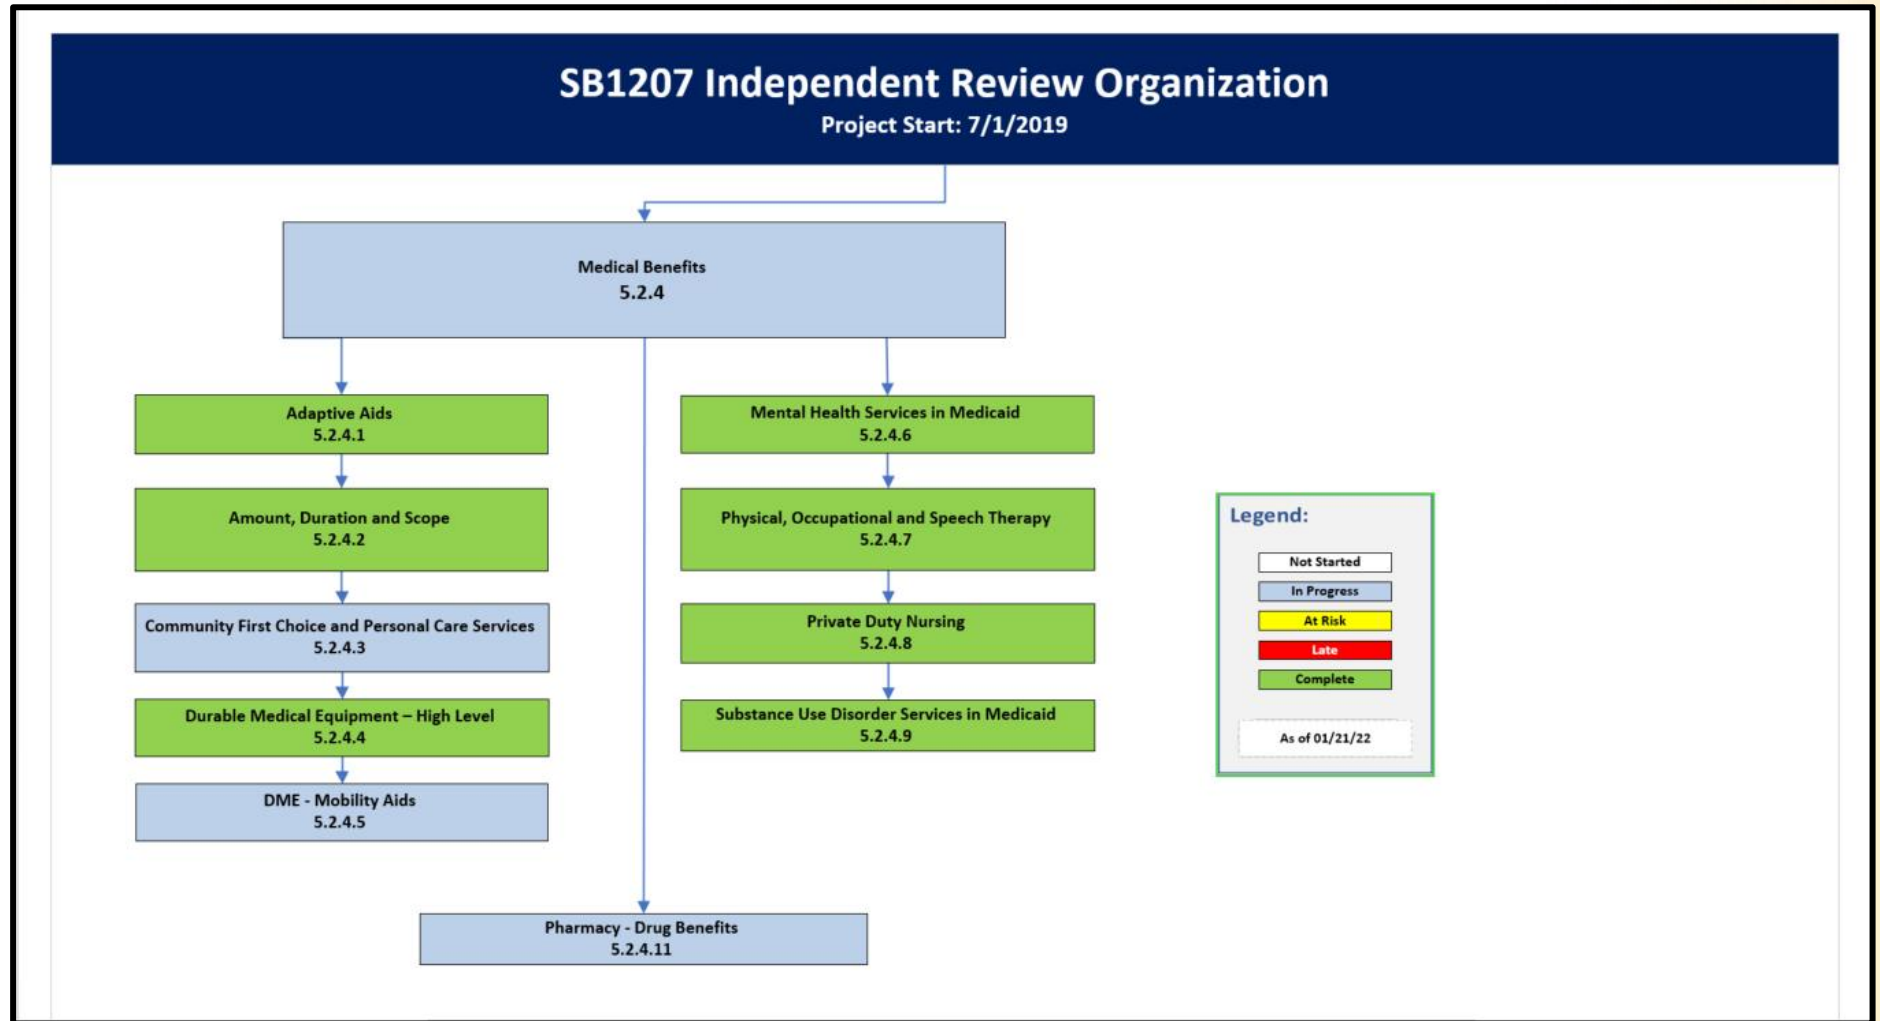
SB1207 Independent Review Organization
Project Start: 7/1/2019

Medical Benefits
5.2.4

Adaptive Aids
5.2.4.1

Amount, Duration and Scope
5.2.4.2

Community First Choice and Personal Care Services
5.2.4.3

Durable Medical Equipment – High Level
5.2.4.4

DME - Mobility Aids
5.2.4.5

Mental Health Services in Medicaid
5.2.4.6

Physical, Occupational and Speech Therapy
5.2.4.7

Private Duty Nursing
5.2.4.8

Substance Use Disorder Services in Medicaid
5.2.4.9

Pharmacy - Drug Benefits
5.2.4.11

Legend:
Not Started
In Progress
At Risk
Late
Complete

As of 01/21/22